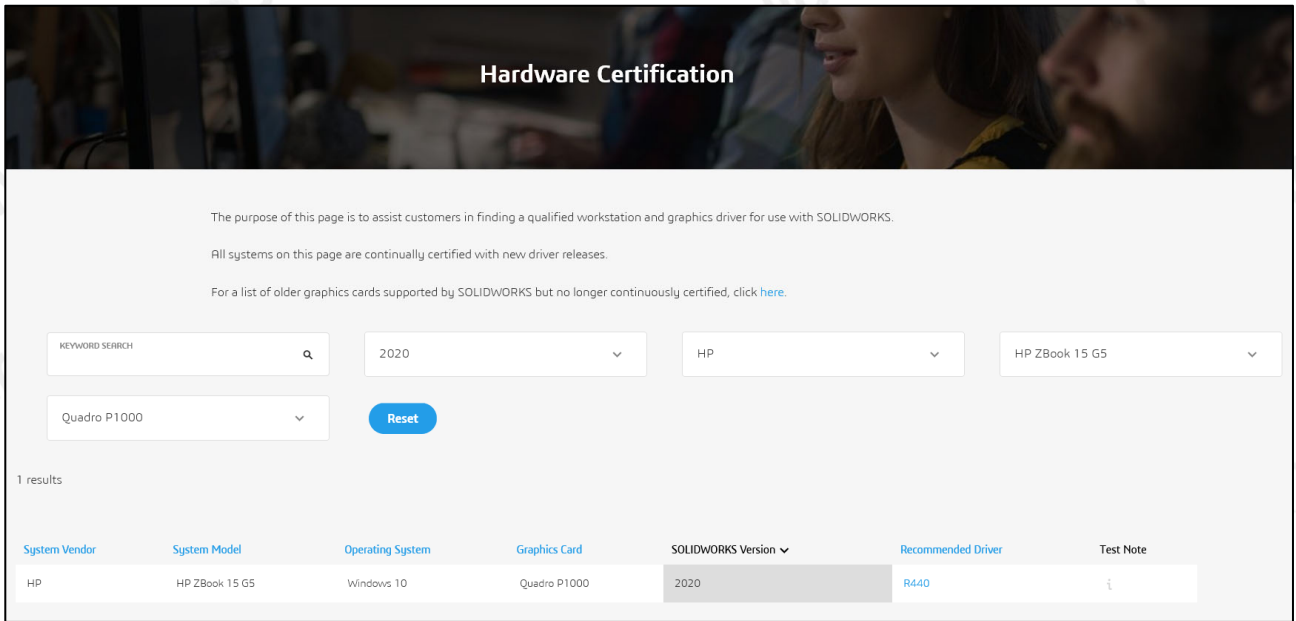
Hardware Certification

The purpose of this page is to assist customers in finding a qualified workstation and graphics driver for use with SOLIDWORKS.

All systems on this page are continually certified with new driver releases.

For a list of older graphics cards supported by SOLIDWORKS but no longer continuously certified, click here.

KEYWORD SEARCH

2020

HP

HP ZBook 15 G5

Quadro P1000

Reset

1 results

| System Vendor | System Model | Operating System | Graphics Card | SOLIDWORKS Version | Recommended Driver | Test Note |
|---|---|---|---|---|---|---|
| HP | HP ZBook 15 G5 | Windows 10 | Quadro P1000 | 2020 | R440 | i |